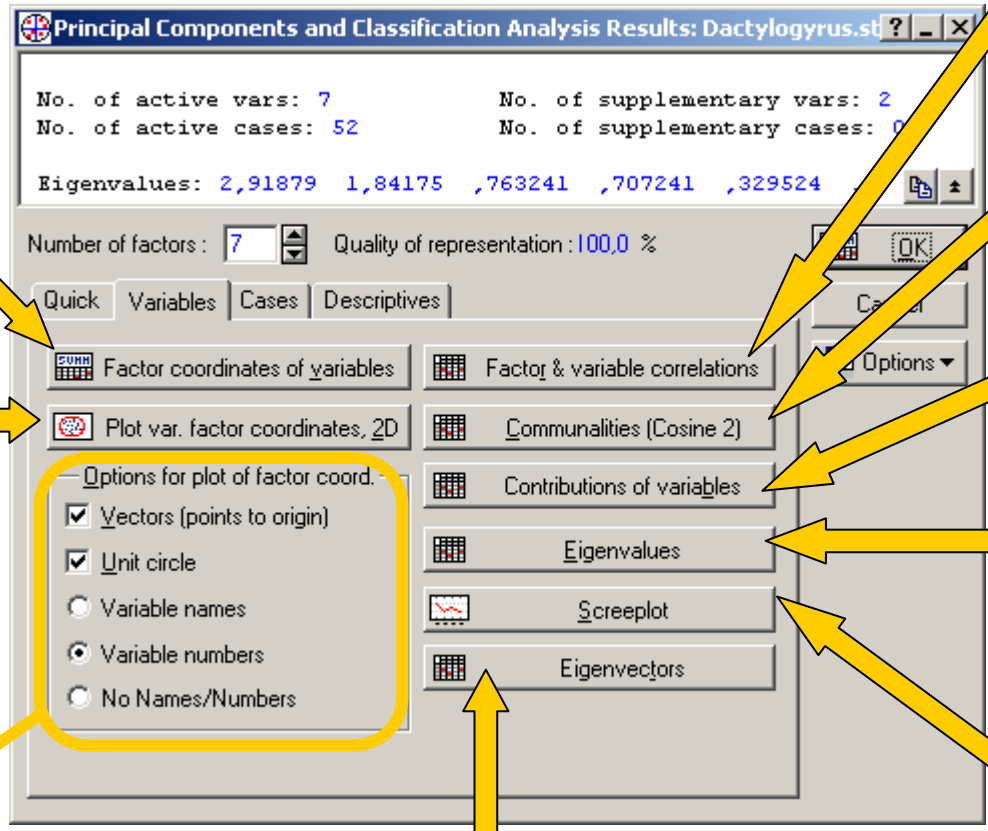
Principal Components and Classification Analysis Results: Dactylogyrus.st

No. of active vars: 7
No. of supplementary vars: 2
No. of active cases: 52
No. of supplementary cases: 0

Eigenvalues: 2,91879 1,84175 ,763241 ,707241 ,329524

Number of factors : 7
Quality of representation : 100,0 %

OK
Cancel
Options

Quick
Variables
Cases
Descriptives

Factor coordinates of variables
Plot var. factor coordinates, 2D
Options for plot of factor coord.
Vectors (points to origin)
Unit circle
Variable names
Variable numbers
No Names/Numbers

Factor & variable correlations
Communalities (Cosine 2)
Contributions of variables
Eigenvalues
Screeplot
Eigenvectors